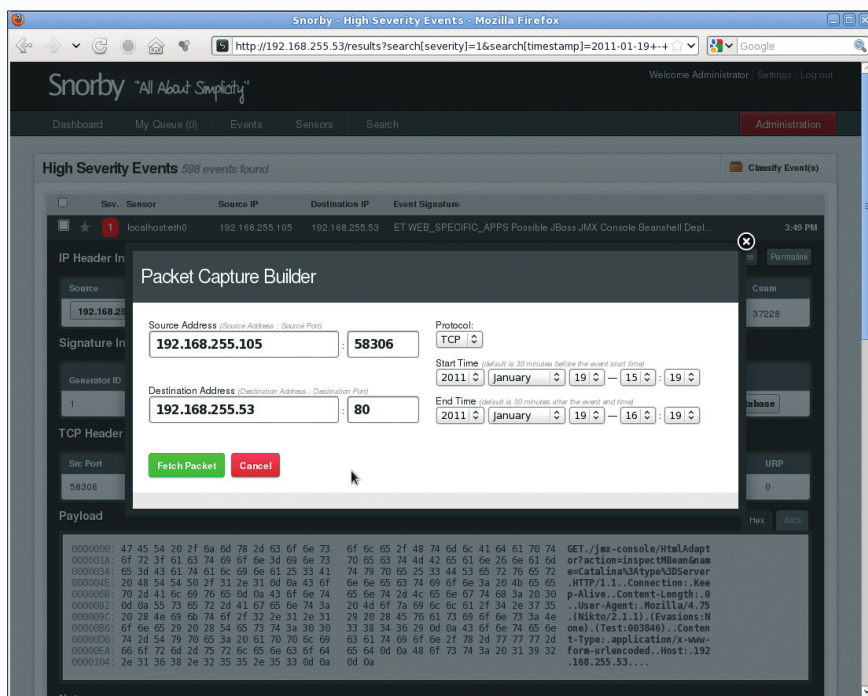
Snorby - High Severity Events - Mozilla Firefox

http://192.168.255.53/results?search[severity]=1&search[timestamp]=2011-01-19+-+

Google

Snorby "All About Simplicity"

Welcome Administrator | Settings | Log out

Dashboard My Queue (0) Events Sensors Search Administration

High Severity Events 598 events found

Classify Event(s)

Sev. Sensor Source IP Destination IP Event Signature

1 localhost:eth0 192.168.255.105 192.168.255.53 ET WEB_SPECIFIC_APPS Possible JBoss JMX Console Beanshell Depl... 3:49 PM

IP Header In

Permalink

Source

192.168.25

Csum

37228

Signature In

Generator ID

1

tabase

TCP Header

Src Port

58306

URP

0

Payload

Hex Ascii

Packet Capture Builder

Source Address (Source Address : Source Port)

192.168.255.105 : 58306

Destination Address (Destination Address : Destination Port)

192.168.255.53 : 80

Protocol:

TCP

Start Time (default is 30 minutes before the event start time)

2011 January 19 — 15 : 19

End Time (default is 30 minutes after the event end time)

2011 January 19 — 16 : 19

Fetch Packet Cancel

0000000: 47 45 54 20 2f 6a 6d 78 2d 63 6f 6e 73 6f 6c 65 2f 48 74 6d 6c 41 64 61 70 74 GET./jmx-console/HtmlAdapt
000001A: 6f 72 3f 61 63 74 69 6f 6e 3d 69 6e 76 6f 6b 65 4d 42 65 61 6e 26 6e 61 6d or?action=inspectMBean&nam
0000034: 65 3d 43 61 74 61 6c 69 6e 61 25 33 41 74 79 70 65 25 33 44 53 65 72 76 65 72 e=Catalina%3Atype%3DServer
000004E: 20 48 54 54 50 2f 31 2e 31 0d 0a 43 6f 6e 6e 65 63 74 69 6f 6e 3a 20 4b 65 65 .HTTP/1.1..Connection:.Kee
0000068: 70 2d 41 6c 69 76 65 0d 0a 43 6f 6e 74 65 6e 74 2d 4c 65 6e 67 74 68 3a 20 30 p-Alive..Content-Length:.0
0000082: 0d 0a 55 73 65 72 2d 41 67 65 6e 74 3a 20 4d 6f 7a 69 6c 6c 61 2f 34 2e 37 35 ..User-Agent:.Mozilla/4.75
000009C: 20 28 4e 69 6b 74 6f 2f 32 2e 31 2e 31 29 20 28 45 76 61 73 69 6f 6e 73 3a 4e .(Nikto/2.1.1).(Evasions:N
00000B6: 6f 6e 65 29 20 28 54 65 73 74 3a 30 30 33 38 34 36 29 0d 0a 43 6f 6e 74 65 6e one).(Test:003846)..Conten
00000D0: 74 2d 54 79 70 65 3a 20 61 70 70 6c 69 63 61 74 69 6f 6e 2f 78 2d 77 77 77 2d t-Type:.application/x-www-
00000EA: 66 6f 72 6d 2d 75 72 6c 65 6e 63 6f 64 65 64 0d 0a 48 6f 73 74 3a 20 31 39 32 form-urlencoded..Host:.192
0000104: 2e 31 36 38 2e 32 35 35 2e 35 33 0d 0a 0d 0a .168.255.53....